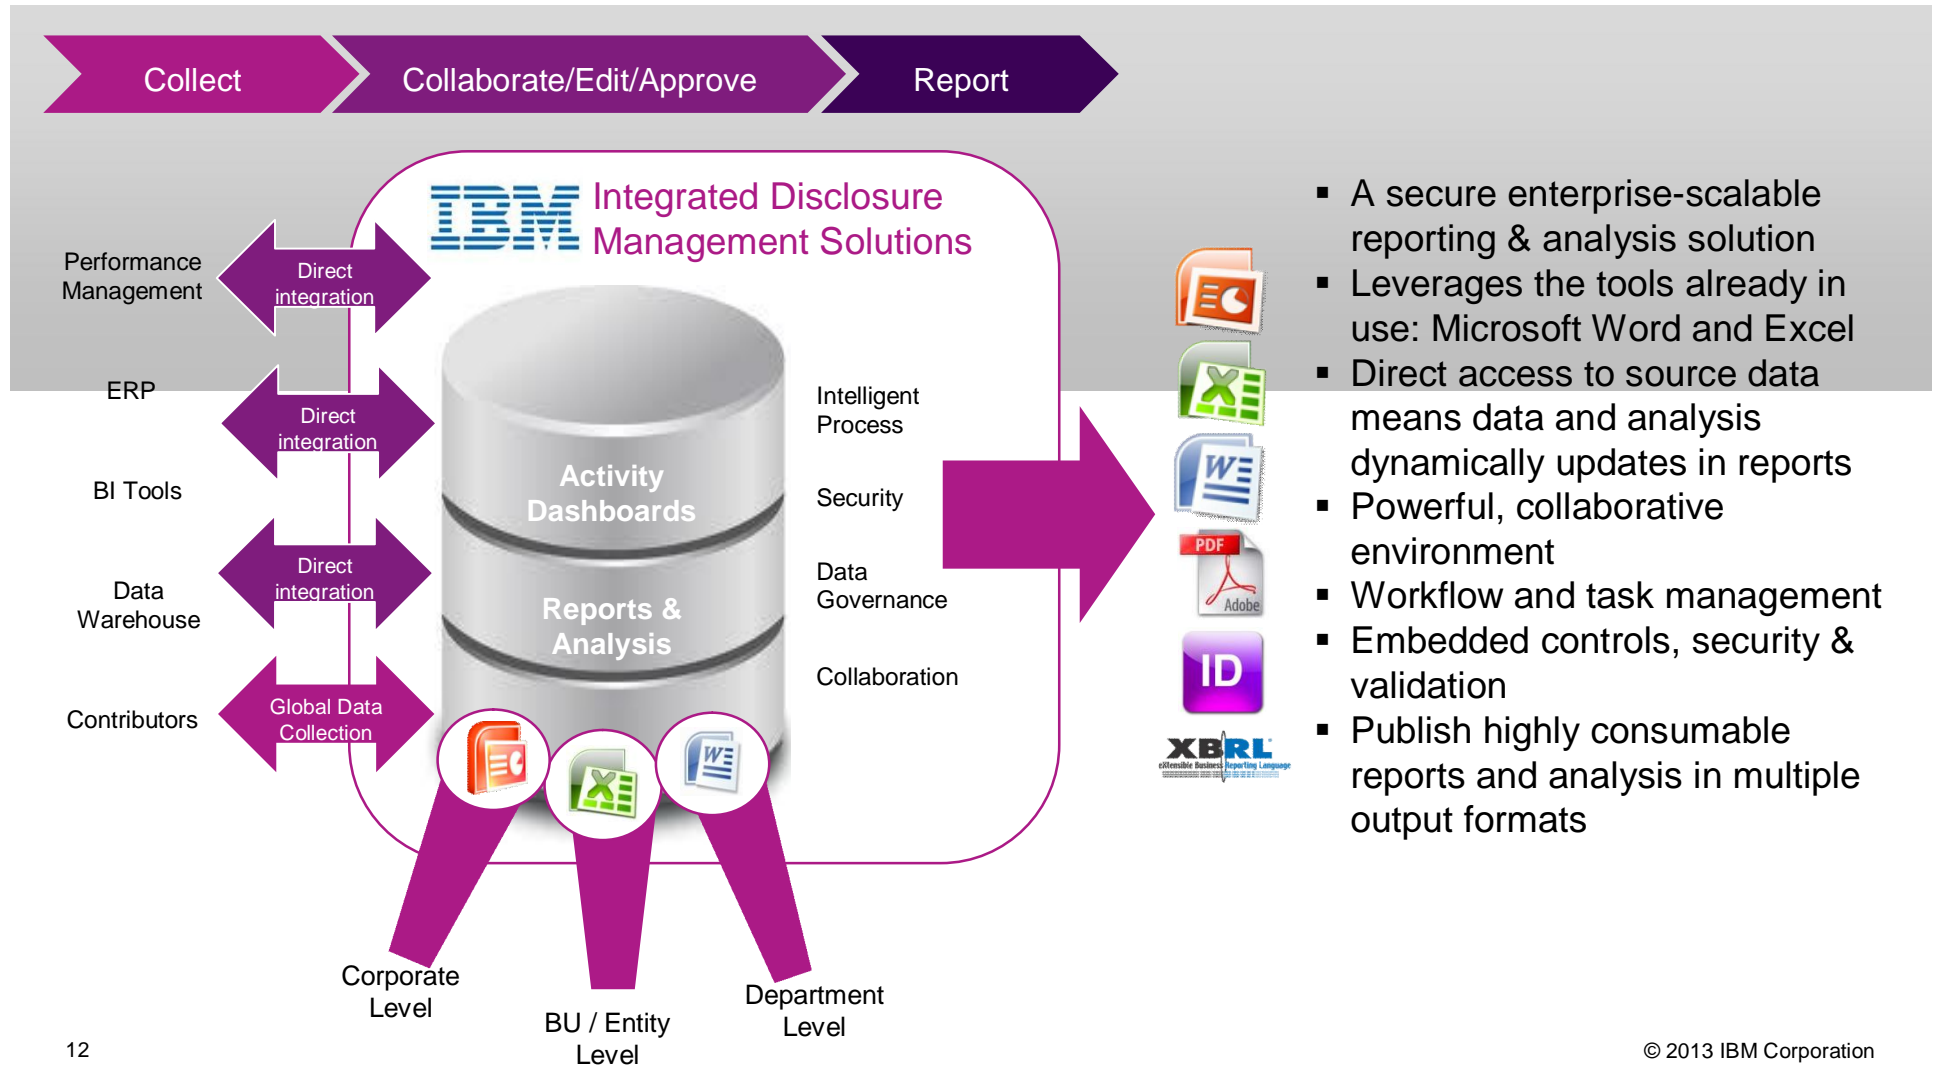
Collect
Collaborate/Edit/Approve
Report

IBM Integrated Disclosure Management Solutions

Performance Management
Direct integration
ERP
Direct integration
BI Tools
Data Warehouse
Direct integration
Contributors
Global Data Collection

Activity Dashboards
Reports & Analysis

Intelligent Process
Security
Data Governance
Collaboration

PDF
Adobe
ID
XBRL
eXtensible Business Reporting Language

▪ A secure enterprise-scalable reporting & analysis solution
▪ Leverages the tools already in use: Microsoft Word and Excel
▪ Direct access to source data means data and analysis dynamically updates in reports
▪ Powerful, collaborative environment
▪ Workflow and task management
▪ Embedded controls, security & validation
▪ Publish highly consumable reports and analysis in multiple output formats

Corporate Level
BU / Entity Level
Department Level

12
© 2013 IBM Corporation